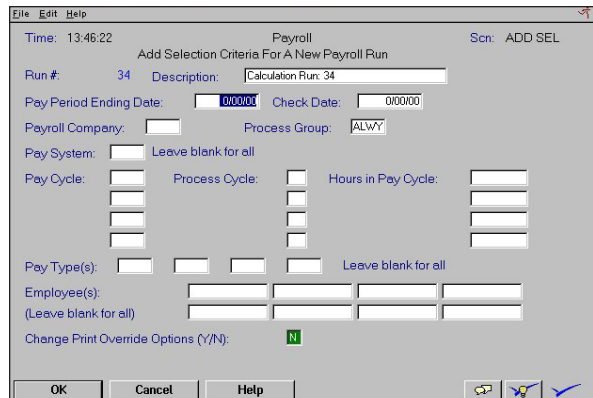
File Edit Help

Time: 13:46:22
Payroll
Scn: ADD SEL
Add Selection Criteria For A New Payroll Run

Run #: 34 Description: Calculation Run: 34

Pay Period Ending Date: 0/00/00 Check Date: 0/00/00

Payroll Company: Process Group: ALWY

Pay System: Leave blank for all

Pay Cycle: Process Cycle: Hours in Pay Cycle:

Pay Type(s): Leave blank for all

Employee(s):
(Leave blank for all)

Change Print Override Options (Y/N): N

OK Cancel Help